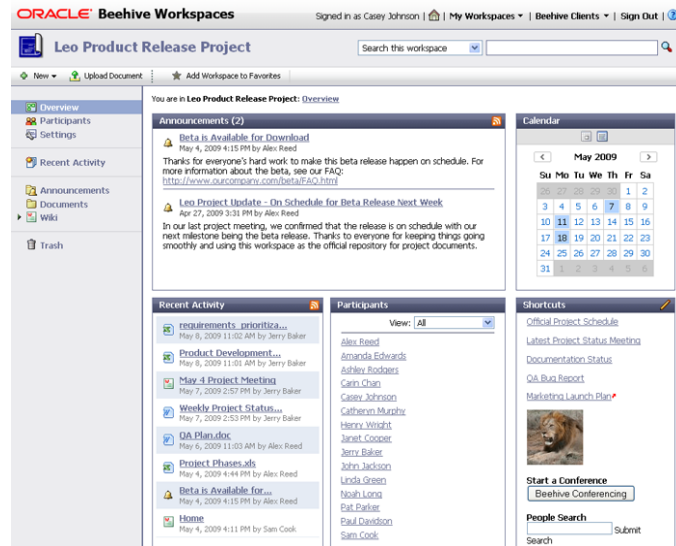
ORACLE Beehive Workspaces

Signed in as Casey Johnson | My Workspaces ▾ | Beehive Clients ▾ | Sign Out |

Leo Product Release Project

Search this workspace

New ▾ Upload Document Add Workspace to Favorites

Overview
Participants
Settings

Recent Activity

Announcements
Documents
Wiki

Trash

You are in Leo Product Release Project: Overview

Announcements (2)

Beta is Available for Download
May 4, 2009 4:15 PM by Alex Reed

Thanks for everyone's hard work to make this beta release happen on schedule. For more information about the beta, see our FAQ:
http://www.ourcompany.com/beta/FAQ.html

Leo Project Update - On Schedule for Beta Release Next Week
Apr 27, 2009 3:31 PM by Alex Reed

In our last project meeting, we confirmed that the release is on schedule with our next milestone being the beta release. Thanks to everyone for keeping things going smoothly and using this workspace as the official repository for project documents.

Calendar

May 2009

| Su | Mo | Tu | We | Th | Fr | Sa |
|---|---|---|---|---|---|---|
| 26 | 27 | 28 | 29 | 30 | 1 | 2 |
| 3 | 4 | 5 | 6 | 7 | 8 | 9 |
| 10 | 11 | 12 | 13 | 14 | 15 | 16 |
| 17 | 18 | 19 | 20 | 21 | 22 | 23 |
| 24 | 25 | 26 | 27 | 28 | 29 | 30 |
| 31 | 1 | 2 | 3 | 4 | 5 | 6 |

Recent Activity

requirements_prioritiza...
May 8, 2009 11:02 AM by Jerry Baker
Product Development...
May 8, 2009 11:01 AM by Jerry Baker
May 4 Project Meeting
May 7, 2009 2:57 PM by Jerry Baker
Weekly Project Status...
May 7, 2009 2:53 PM by Jerry Baker
QA Plan.doc
May 6, 2009 11:03 AM by Alex Reed
Project Phases.xls
May 4, 2009 4:44 PM by Alex Reed
Beta is Available for...
May 4, 2009 4:15 PM by Alex Reed
Home
May 4, 2009 4:11 PM by Sam Cook

Participants

View: All

Alex Reed
Amanda Edwards
Ashley Rodgers
Carin Chan
Casey Johnson
Catheryn Murphy
Henry Wright
Janet Cooper
Jerry Baker
John Jackson
Linda Green
Noah Long
Pat Parker
Paul Davidson
Sam Cook

Shortcuts

Official Project Schedule
Latest Project Status Meeting
Documentation Status
QA Bug Report
Marketing Launch Plan

Start a Conference
Beehive Conferencing

People Search
Submit
Search